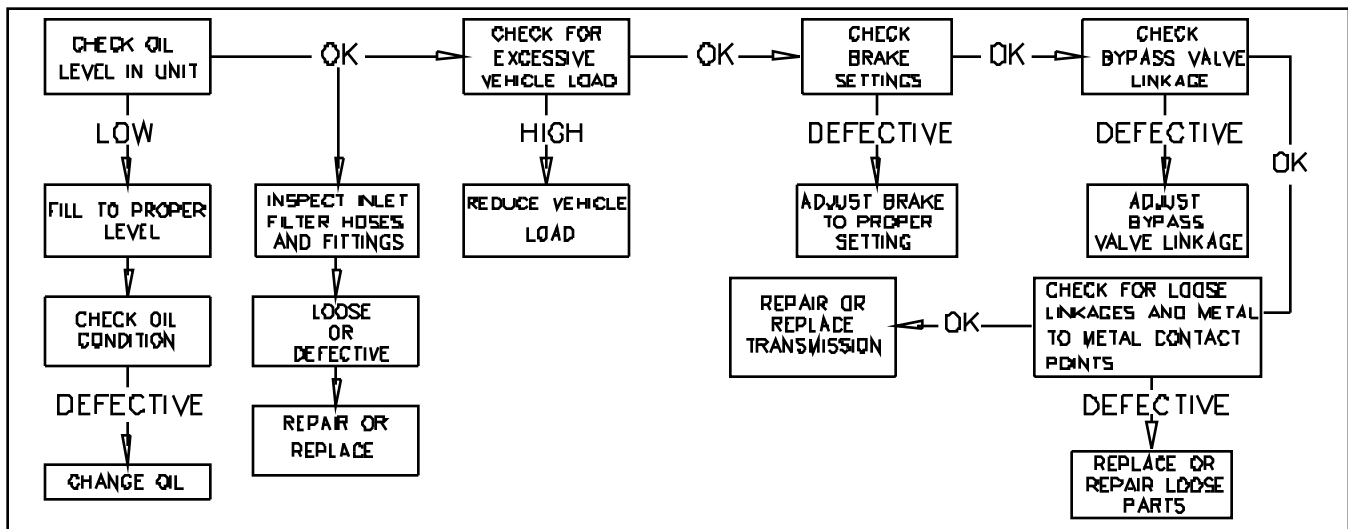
CHECK OIL LEVEL IN UNIT

OK

CHECK FOR EXCESSIVE VEHICLE LOAD

OK

CHECK BRAKE SETTINGS

OK

CHECK BYPASS VALVE LINKAGE

LOW

FILL TO PROPER LEVEL

CHECK OIL CONDITION

DEFECTIVE

CHANGE OIL

INSPECT INLET FILTER HOSES AND FITTINGS

LOOSE OR DEFECTIVE

REPAIR OR REPLACE

HIGH

REDUCE VEHICLE LOAD

DEFECTIVE

ADJUST BRAKE TO PROPER SETTING

DEFECTIVE

ADJUST BYPASS VALVE LINKAGE

OK

CHECK FOR LOOSE LINKAGES AND METAL TO METAL CONTACT POINTS

OK

REPAIR OR REPLACE TRANSMISSION

DEFECTIVE

REPLACE OR REPAIR LOOSE PARTS